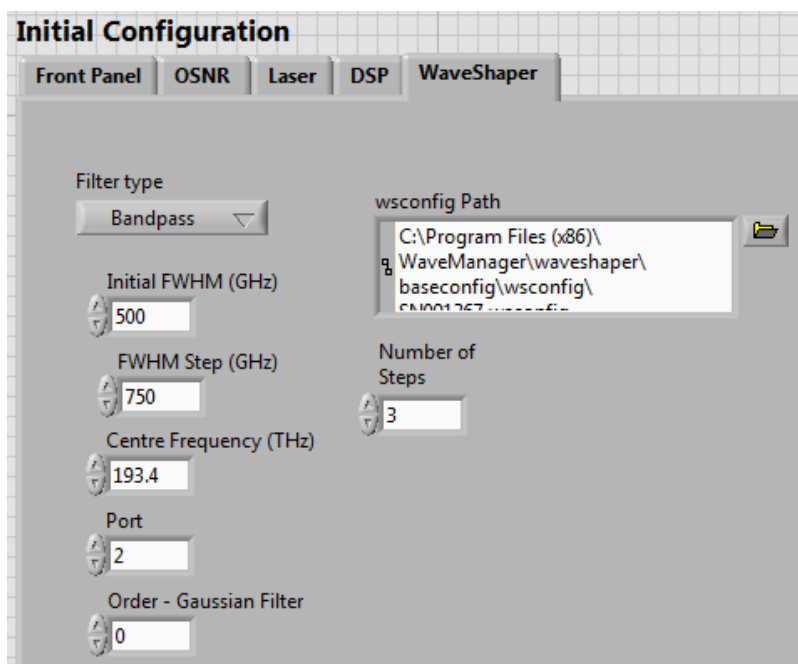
Initial Configuration

Front Panel | OSNR | Laser | DSP | WaveShaper

Filter type
Bandpass

wsconfig Path
C:\Program Files (x86)\WaveManager\waveshaper\baseconfig\wsconfig\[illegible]

Initial FWHM (GHz)
500

FWHM Step (GHz)
750

Number of Steps
3

Centre Frequency (THz)
193.4

Port
2

Order - Gaussian Filter
0